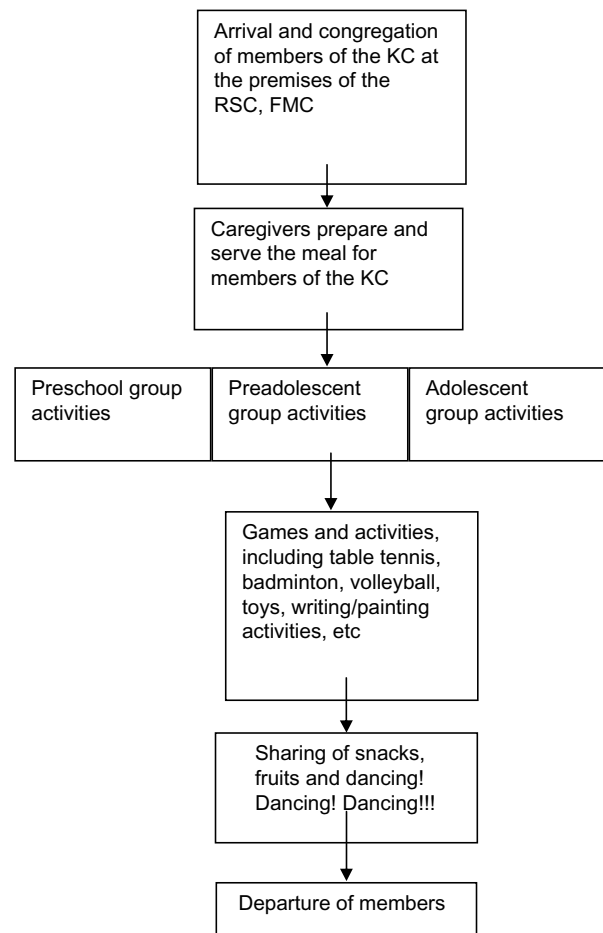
Arrival and congregation of members of the KC at the premises of the RSC, FMC

Caregivers prepare and serve the meal for members of the KC

Preschool group activities

Preadolescent group activities

Adolescent group activities

Games and activities, including table tennis, badminton, volleyball, toys, writing/painting activities, etc

Sharing of snacks, fruits and dancing! Dancing! Dancing!!!

Departure of members